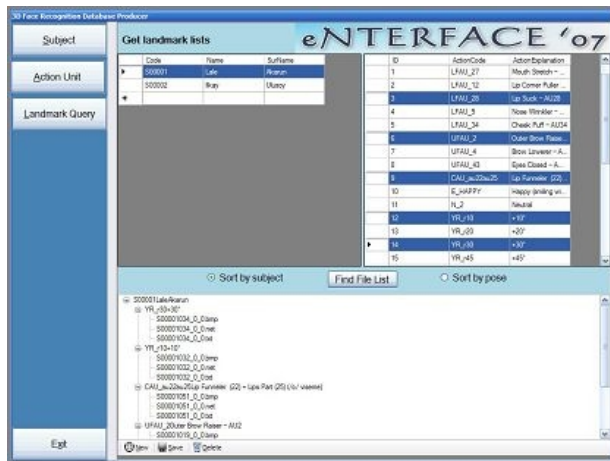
3D Face Recognition Database Producer

Subject

Action Unit

Landmark Query

Exit

Get landmark lists

eNTERFACE '07

| | Code | Name | SurName |
|---|---|---|---|
| ▸ | S00001 | Lale | Akarun |
| | S00002 | Ilkay | Ulusoy |
| * | | | |

| | ID | ActionCode | ActionExplanation |
|---|---|---|---|
| | 1 | LFAU_27 | Mouth Stretch - ... |
| | 2 | LFAU_12 | Lip Corner Puller ... |
| | 3 | LFAU_28 | Lip Suck - AU28 |
| | 4 | LFAU_9 | Nose Wrinkler - ... |
| | 5 | LFAU_34 | Cheek Puff - AU34 |
| | 6 | UFAU_2 | Outer Brow Raiser ... |
| | 7 | UFAU_4 | Brow Lowerer - A... |
| | 8 | UFAU_43 | Eyes Closed - A... |
| | 9 | CAU_au22au25 | Lip Funneler (22) ... |
| | 10 | E_HAPPY | Happy (smiling wi... |
| | 11 | N_2 | Neutral |
| | 12 | YR_r10 | +10° |
| | 13 | YR_r20 | +20° |
| ▸ | 14 | YR_r30 | +30° |
| | 15 | YR_r45 | +45° |

Sort by subject

Find File List

Sort by pose

S00001LaleAkarun
YR_r30+30°
S00001034_0_0.bmp
S00001034_0_0.net
S00001034_0_0.txt
YR_r10+10°
S00001032_0_0.bmp
S00001032_0_0.net
S00001032_0_0.txt
CAU_au22au25Lip Funneler (22) + Lips Part (25) (/o/ viseme)
S00001051_0_0.bmp
S00001051_0_0.net
S00001051_0_0.txt
UFAU_2Outer Brow Raiser - AU2
S00001019_0_0.bmp

New Save Delete